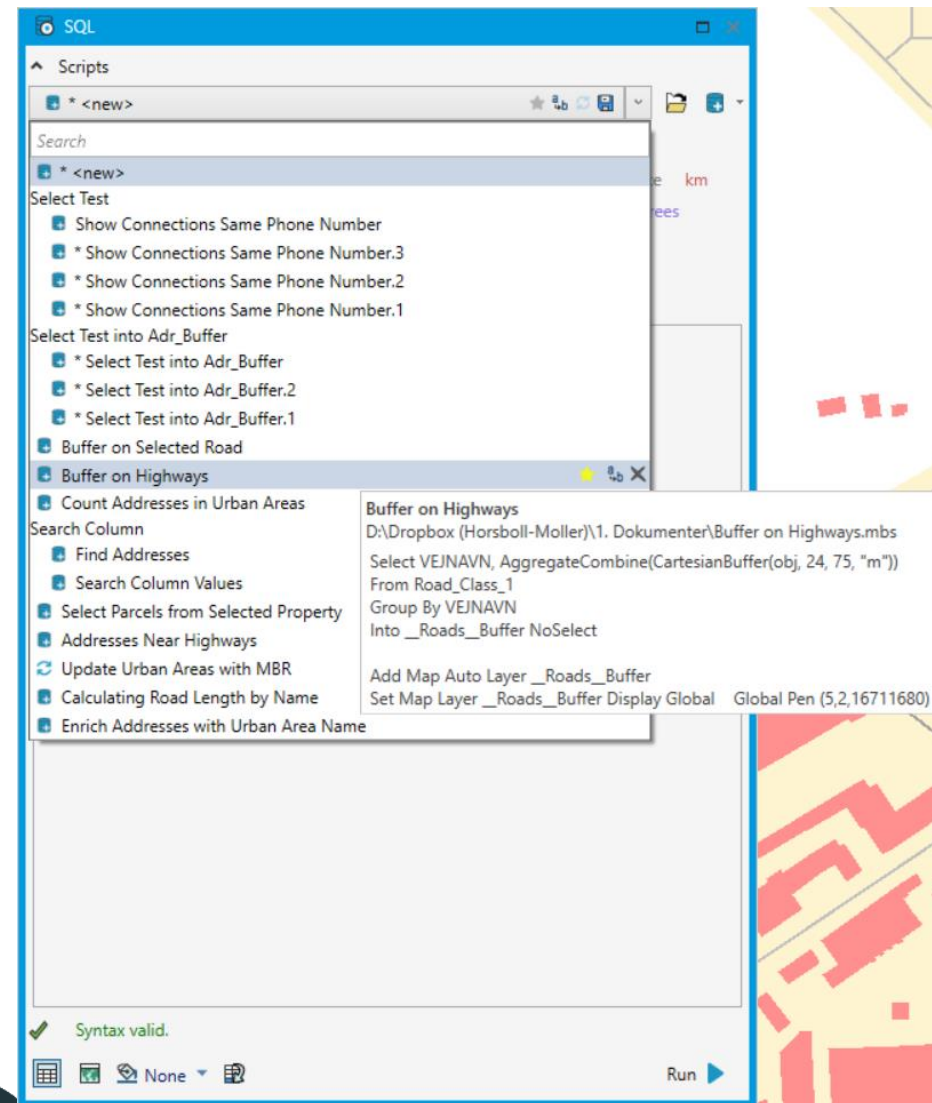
SQL

Scripts

* <new>

Search

* <new>

Select Test

Show Connections Same Phone Number

* Show Connections Same Phone Number.3

* Show Connections Same Phone Number.2

* Show Connections Same Phone Number.1

Select Test into Adr_Buffer

* Select Test into Adr_Buffer

* Select Test into Adr_Buffer.2

* Select Test into Adr_Buffer.1

Buffer on Selected Road

Buffer on Highways

Count Addresses in Urban Areas

Search Column

Find Addresses

Search Column Values

Select Parcels from Selected Property

Addresses Near Highways

Update Urban Areas with MBR

Calculating Road Length by Name

Enrich Addresses with Urban Area Name

e km

rees

Buffer on Highways
D:\Dropbox (Horsboll-Moller)\1. Dokumenter\Buffer on Highways.mbs

Select VEJNAVN, AggregateCombine(CartesianBuffer(obj, 24, 75, "m"))
From Road_Class_1
Group By VEJNAVN
Into __Roads__Buffer NoSelect

Add Map Auto Layer __Roads__Buffer
Set Map Layer __Roads__Buffer Display Global Global Pen (5,2,16711680)

Syntax valid.

None

Run